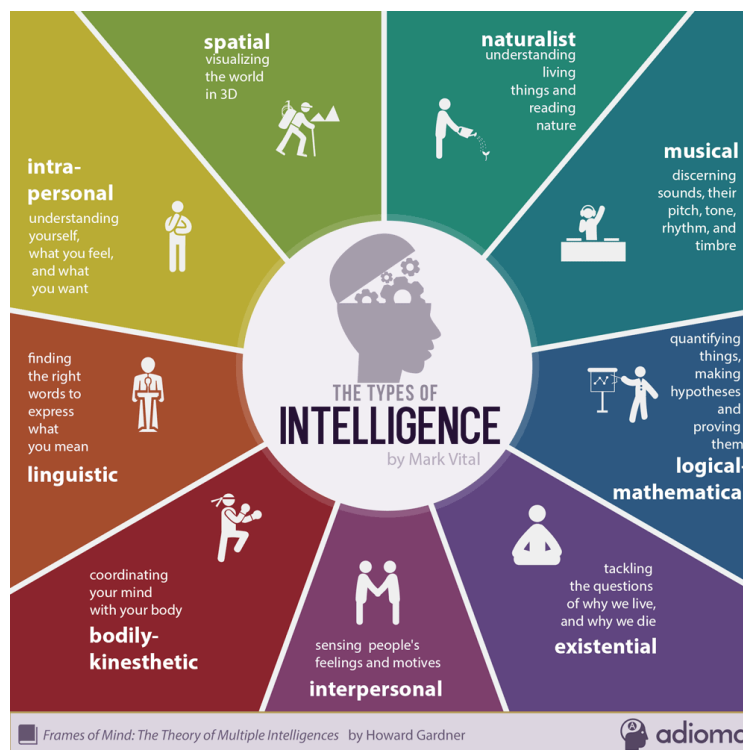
spatial
visualizing the world in 3D

naturalist
understanding living things and reading nature

intra-personal
understanding yourself, what you feel, and what you want

musical
discerning sounds, their pitch, tone, rhythm, and timbre

THE TYPES OF
INTELLIGENCE
by Mark Vital

quantifying things, making hypotheses and proving them
logical-mathematica

finding the right words to express what you mean
linguistic

coordinating your mind with your body
bodily-kinesthetic

sensing people's feelings and motives
interpersonal

tackling the questions of why we live, and why we die
existential

Frames of Mind: The Theory of Multiple Intelligences by Howard Gardner

adiomo